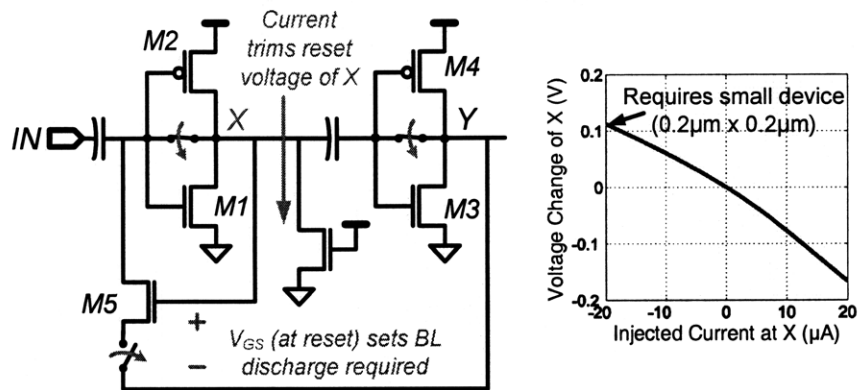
M2
Current trims reset voltage of X
M4
IN
X
Y
M1
M3
M5
+
$V_{GS}$ (at reset) sets BL
−
discharge required

Voltage Change of X (V)
0.2
0.1
0
-0.1
-0.2
Requires small device (0.2μm x 0.2μm)
-20
-10
0
10
20
Injected Current at X (μA)